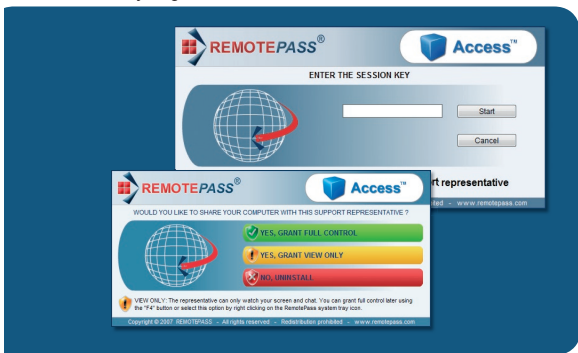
REMOTEPASS®

Access™

ENTER THE SESSION KEY

Start

Cancel

rt representative

ited - www.remotepass.com

REMOTEPASS®

Access™

WOULD YOU LIKE TO SHARE YOUR COMPUTER WITH THIS SUPPORT REPRESENTATIVE ?

YES, GRANT FULL CONTROL

YES, GRANT VIEW ONLY

NO, UNINSTALL

VIEW ONLY: The representative can only watch your screen and chat. You can grant full control later using the "F4" button or select this option by right clicking on the RemotePass system tray icon.

Copyright © 2007 REMOTEPASS - All rights reserved - Redistribution prohibited - www.remotepass.com